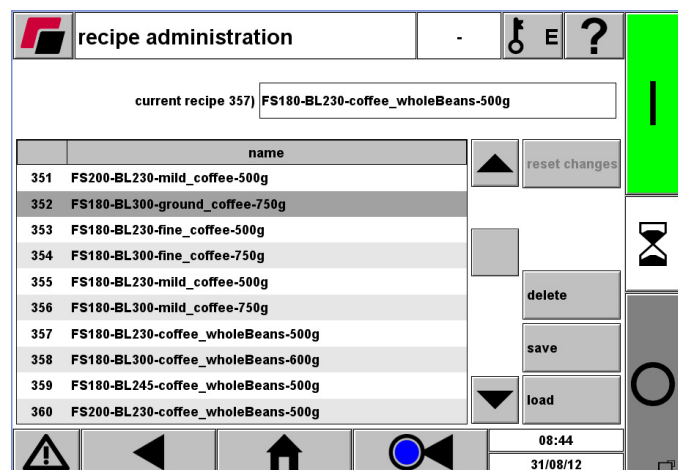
recipe administration

-

E

?

current recipe 357) FS180-BL230-coffee_wholeBeans-500g

| | name |
|---|---|
| 351 | FS200-BL230-mild_coffee-500g |
| 352 | FS180-BL300-ground_coffee-750g |
| 353 | FS180-BL230-fine_coffee-500g |
| 354 | FS180-BL300-fine_coffee-750g |
| 355 | FS180-BL230-mild_coffee-500g |
| 356 | FS180-BL300-mild_coffee-750g |
| 357 | FS180-BL230-coffee_wholeBeans-500g |
| 358 | FS180-BL300-coffee_wholeBeans-600g |
| 359 | FS180-BL245-coffee_wholeBeans-500g |
| 360 | FS200-BL230-coffee_wholeBeans-500g |

reset changes

delete

save

load

08:44

31/08/12